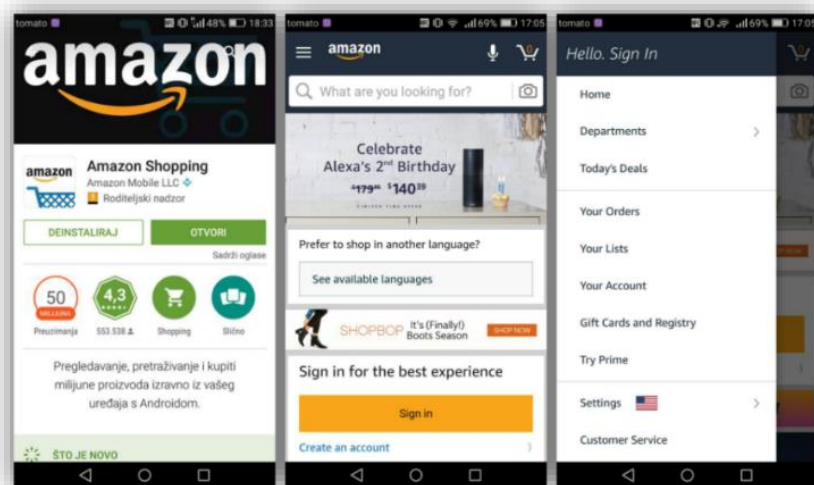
tomato 48% 18:33

amazon

amazon

Amazon Shopping

Amazon Mobile LLC

Roditeljski nadzor

DEINSTALIRAJ

OTVORI

Sadrži oglase

50 MILIJUNA

Preuzimanja

4,3

553.538

Shopping

Slično

Pregledavanje, pretraživanje i kupiti milijune proizvoda izravno iz vašeg uređaja s Androidom.

ŠTO JE NOVO

tomato 69% 17:05

amazon

What are you looking for?

Celebrate Alexa's 2nd Birthday

$179.99 $140.39

Prefer to shop in another language?

See available languages

SHOPBOP It's (Finally!) Boots Season SHOP NOW

Sign in for the best experience

Sign in

Create an account

tomato 69% 17:05

Hello. Sign In

Home

Departments

Today's Deals

Your Orders

Your Lists

Your Account

Gift Cards and Registry

Try Prime

Settings

Customer Service